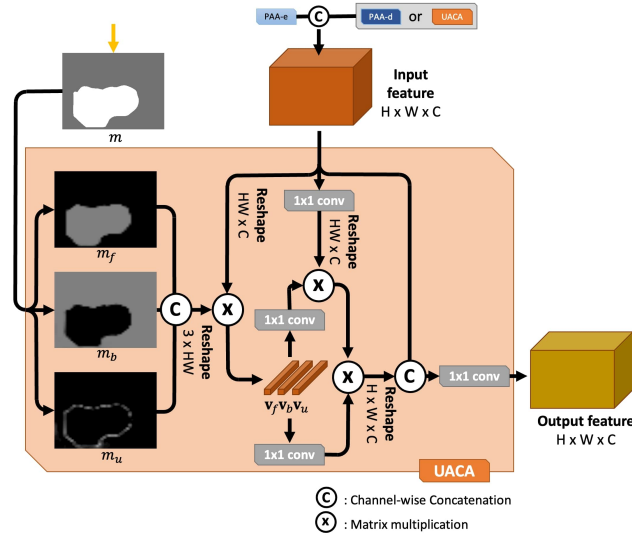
PAA-e
C
PAA-d
or
UACA
Input feature
H x W x C
$m$
Reshape
HW x C
1x1 conv
Reshape
HW x C
$m_f$
X
C
X
1x1 conv
$m_b$
Reshape
3 x HW
X
C
1x1 conv
$\mathbf{v}_f \mathbf{v}_b \mathbf{v}_u$
Reshape
H x W x C
$m_u$
1x1 conv
Output feature
H x W x C
UACA
C : Channel-wise Concatenation
X : Matrix multiplication